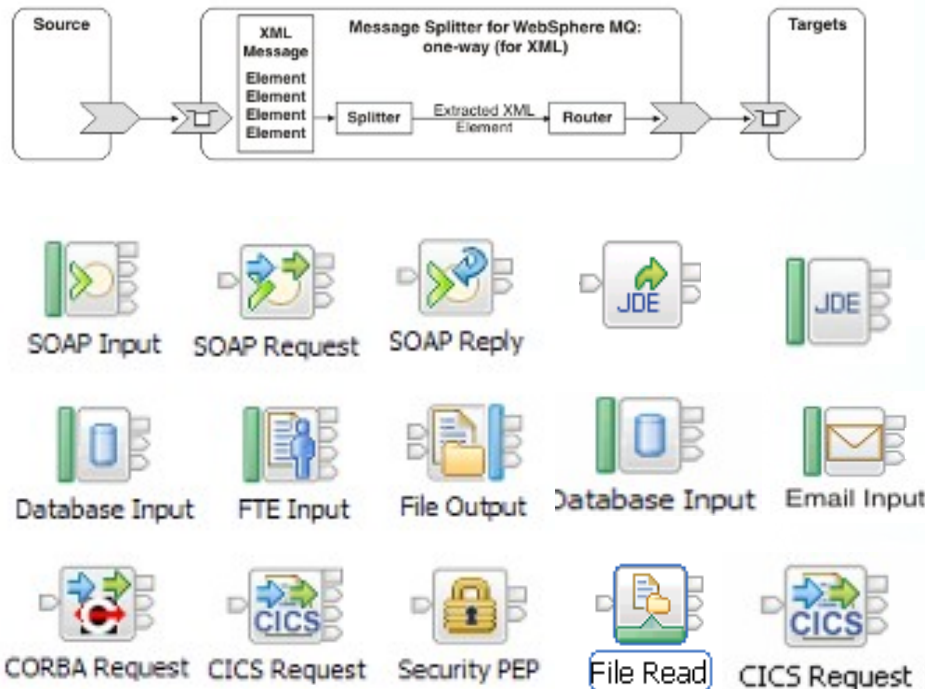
Source

Message Splitter for WebSphere MQ: one-way (for XML)

XML Message

Element
Element
Element
Element

Splitter

Extracted XML Element

Router

Targets

SOAP Input

SOAP Request

SOAP Reply

JDE

JDE

Database Input

FTE Input

File Output

Database Input

Email Input

CORBA Request

CICS

CICS Request

Security PEP

File Read

CICS

CICS Request